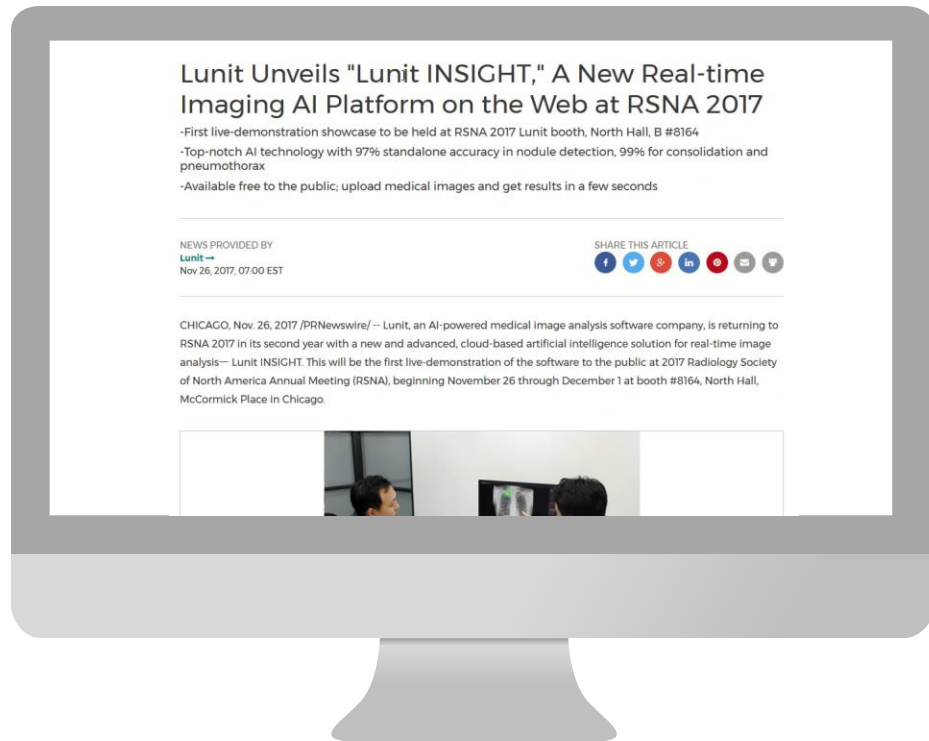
Lunit Unveils "Lunit INSIGHT," A New Real-time Imaging AI Platform on the Web at RSNA 2017

-First live-demonstration showcase to be held at RSNA 2017 Lunit booth, North Hall, B #8164

-Top-notch AI technology with 97% standalone accuracy in nodule detection, 99% for consolidation and pneumothorax

-Available free to the public; upload medical images and get results in a few seconds

NEWS PROVIDED BY
Lunit →
Nov 26, 2017, 07:00 EST

SHARE THIS ARTICLE

CHICAGO, Nov. 26, 2017 /PRNewswire/ -- Lunit, an AI-powered medical image analysis software company, is returning to RSNA 2017 in its second year with a new and advanced, cloud-based artificial intelligence solution for real-time image analysis— Lunit INSIGHT. This will be the first live-demonstration of the software to the public at 2017 Radiology Society of North America Annual Meeting (RSNA), beginning November 26 through December 1 at booth #8164, North Hall, McCormick Place in Chicago.